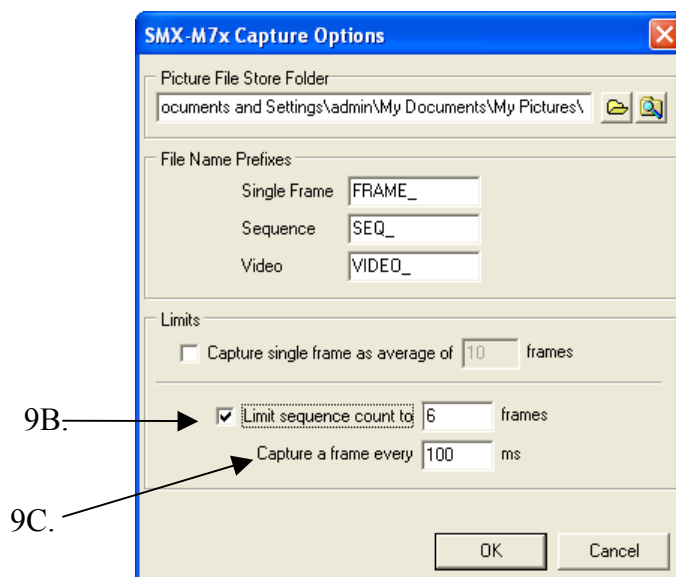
SMX-M7x Capture Options

Picture File Store Folder

ocuments and Settings\admin\My Documents\My Pictures\

File Name Prefixes

Single Frame FRAME_

Sequence SEQ_

Video VIDEO_

Limits

Capture single frame as average of 10 frames

9B. Limit sequence count to 6 frames

Capture a frame every 100 ms

9C.

OK Cancel